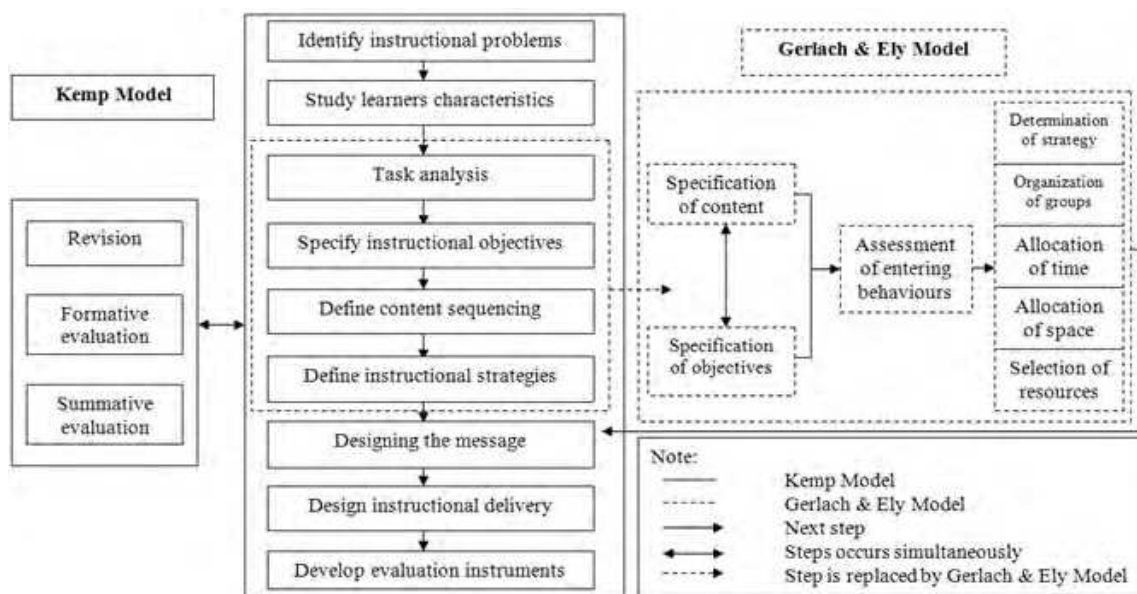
Kemp Model

Revision

Formative evaluation

Summative evaluation

Identify instructional problems

Study learners characteristics

Task analysis

Specify instructional objectives

Define content sequencing

Define instructional strategies

Designing the message

Design instructional delivery

Develop evaluation instruments

Gerlach & Ely Model

Specification of content

Specification of objectives

Assessment of entering behaviours

Determination of strategy

Organization of groups

Allocation of time

Allocation of space

Selection of resources

Note:
Kemp Model
Gerlach & Ely Model
Next step
Steps occurs simultaneously
Step is replaced by Gerlach & Ely Model